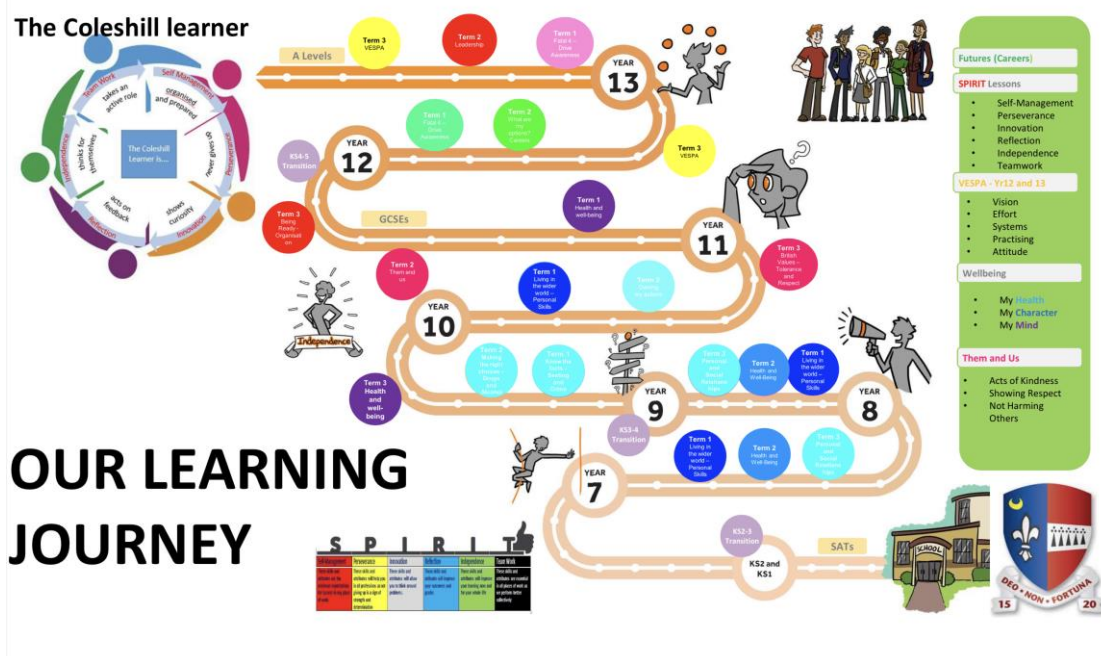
The Coleshill learner

Team Work
takes an active role
Self Management
organised and prepared
Perseverance
never gives up
Innovation
shows curiosity
Reflection
acts on feedback
Independence
thinks for themselves

The Coleshill Learner is...

A Levels

Term 3
VESPA

Term 2
Leadership

Term 1
Fake it - Drive Awareness

YEAR
13

Term 1
Fake it - Drive Awareness

Term 2
What are my options? Careers

Term 3
VESPA

KS4-5 Transition

YEAR
12

Term 3
Being Ready - Organisation

GCSEs

Term 1
Health and well-being

YEAR
11

Term 3
British Values - Tolerance and Respect

Term 2
Them and us

Term 1
Living in the wider world - Personal Skills

Term 2
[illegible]

YEAR
10

Term 2
Making the right choices - Drugs and Alcohol

Term 1
Know the facts - Sexting and Crime

Term 3
Health and well-being

Term 2
Personal and Social Relationships

Term 2
Health and Well-Being

Term 1
Living in the wider world - Personal Skills

YEAR
9

YEAR
8

KS3-4 Transition

Term 1
Living in the wider world - Personal Skills

Term 2
Health and Well-Being

Term 3
Personal and Social Relationships

YEAR
7

KS2-3 Transition

SATs

KS2 and KS1

SCHOOL

OUR LEARNING JOURNEY

S P I R I T

| Self-Management | Perseverance | Innovation | Reflection | Independence | Team Work |
|---|---|---|---|---|---|
| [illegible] | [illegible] | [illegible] | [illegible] | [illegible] | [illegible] |

Independence

Futures (Careers)

SPIRIT Lessons
• Self-Management
• Perseverance
• Innovation
• Reflection
• Independence
• Teamwork

VESPA - Yr12 and 13
• Vision
• Effort
• Systems
• Practising
• Attitude

Wellbeing
• My Health
• My Character
• My Mind

Them and Us
• Acts of Kindness
• Showing Respect
• Not Harming Others

DEO NON FORTUNA
15 20